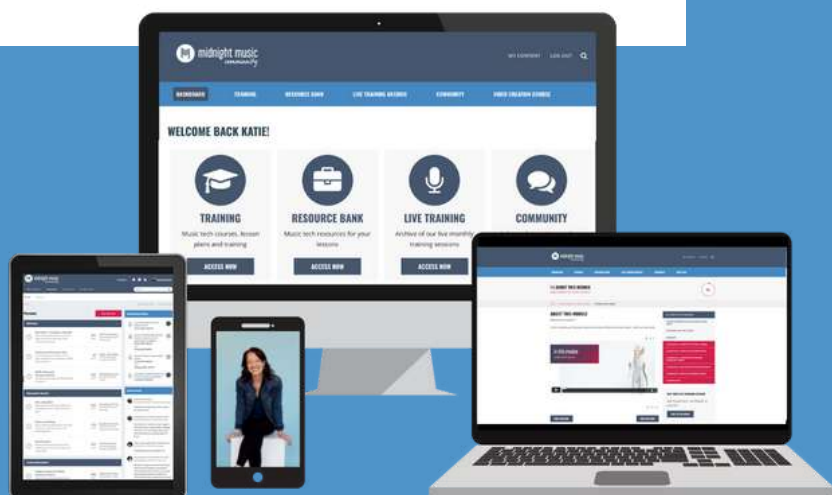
midnight music community

MY ACCOUNT LOG OUT

DASHBOARD TRAINING RESOURCE BANK LIVE TRAINING ARCHIVE COMMUNITY VIDEO CREATION COURSE

WELCOME BACK KATIE!

TRAINING
Music tech courses, lesson plans and training
ACCESS NOW

RESOURCE BANK
Music tech resources for your lessons
ACCESS NOW

LIVE TRAINING
Archive of our live monthly training sessions
ACCESS NOW

COMMUNITY

midnight music

ABOUT THIS MODULE

midnight music

Forums